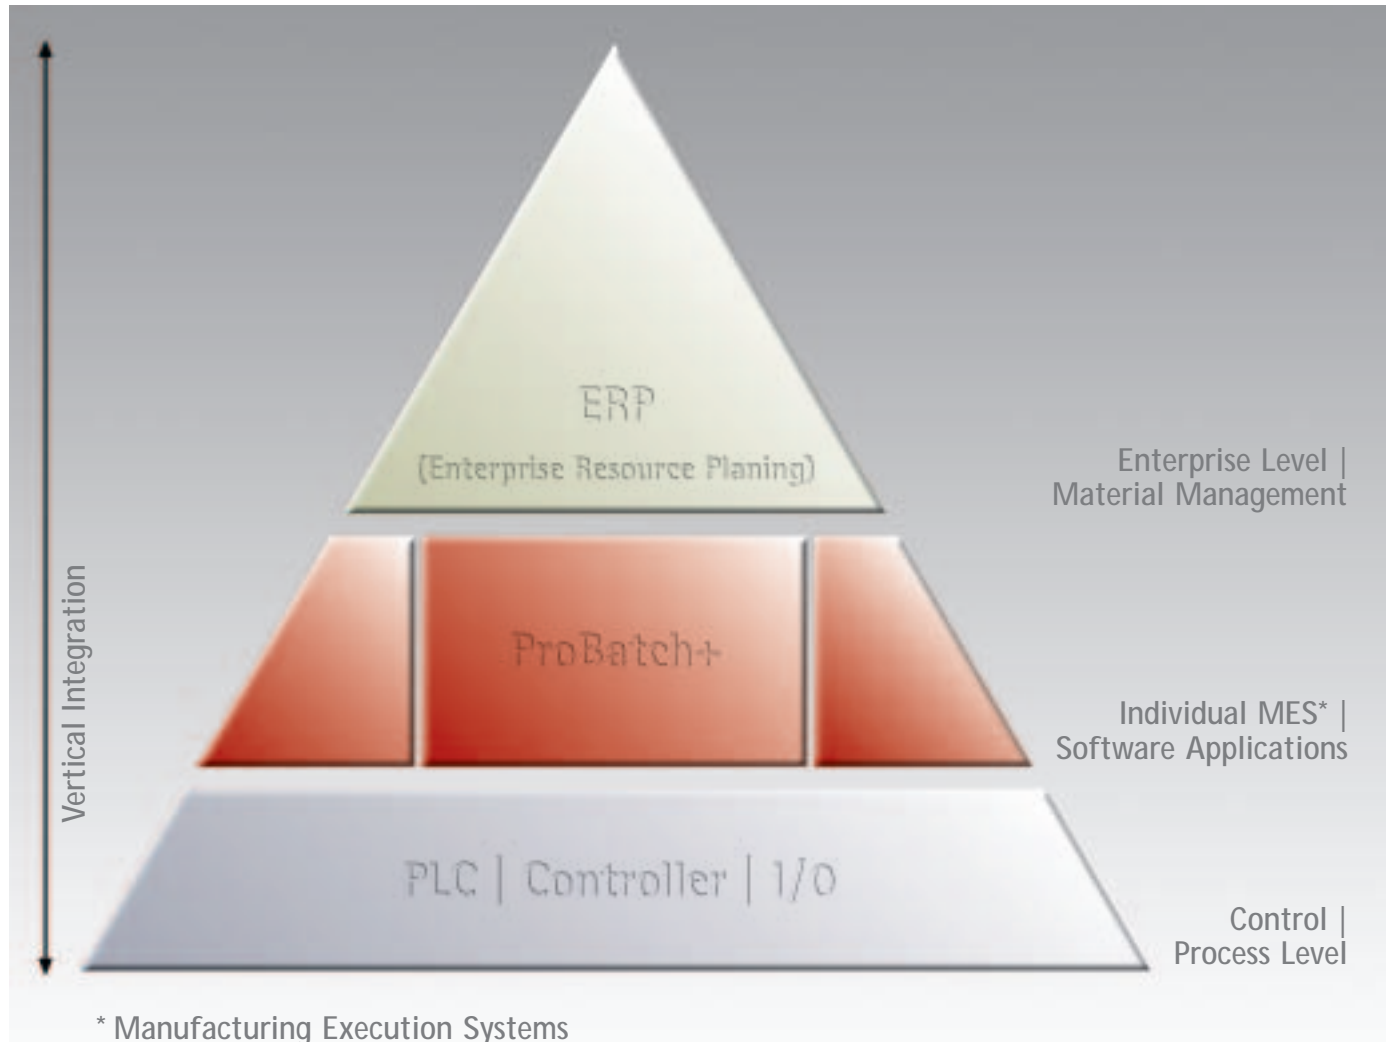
Vertical Integration

ERP
(Enterprise Resource Planing)

Enterprise Level | Material Management

ProBatch+

Individual MES* | Software Applications

PLC | Controller | I/O

Control | Process Level

* Manufacturing Execution Systems